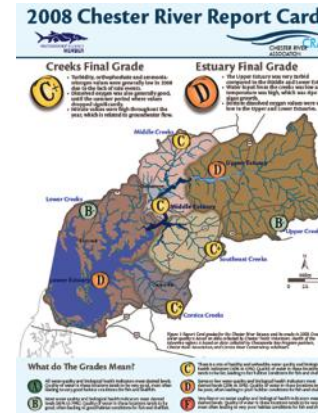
2008 Chester River Report Card

CHESTER RIVER ASSOCIATION

Creeks Final Grade

C+

• Turbidity, orthophosphate and ammonia-nitrogen values were generally low in 2008 due to the lack of rain events.
• Dissolved oxygen was also generally good, until the summer period where values dropped significantly.
• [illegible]

Estuary Final Grade

D

• The Upper Estuary was very turbid compared to the Middle and Lower Estuary.
• Water found from the creeks was low in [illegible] high, which was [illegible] algae growth.
• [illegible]

Middle Creeks
C

Upper Estuary
D

Lower Creeks
B

Middle Estuary
C

Upper Creeks
B

Southeast Creeks
C

Lower Estuary
D

Corsica Creeks
C

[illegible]

What Do The Grades Mean?

A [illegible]

B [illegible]

C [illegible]

D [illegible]

F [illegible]